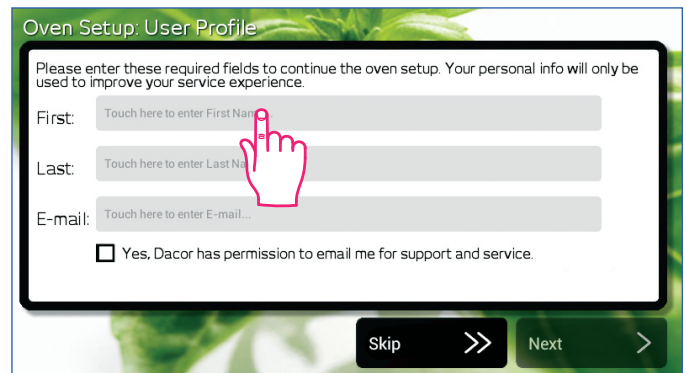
Oven Setup: User Profile

Please enter these required fields to continue the oven setup. Your personal info will only be used to improve your service experience.

First: Touch here to enter First Na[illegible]

Last: Touch here to enter Last Na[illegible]

E-mail: Touch here to enter E-mail...

Yes, Dacor has permission to email me for support and service.

Skip

Next